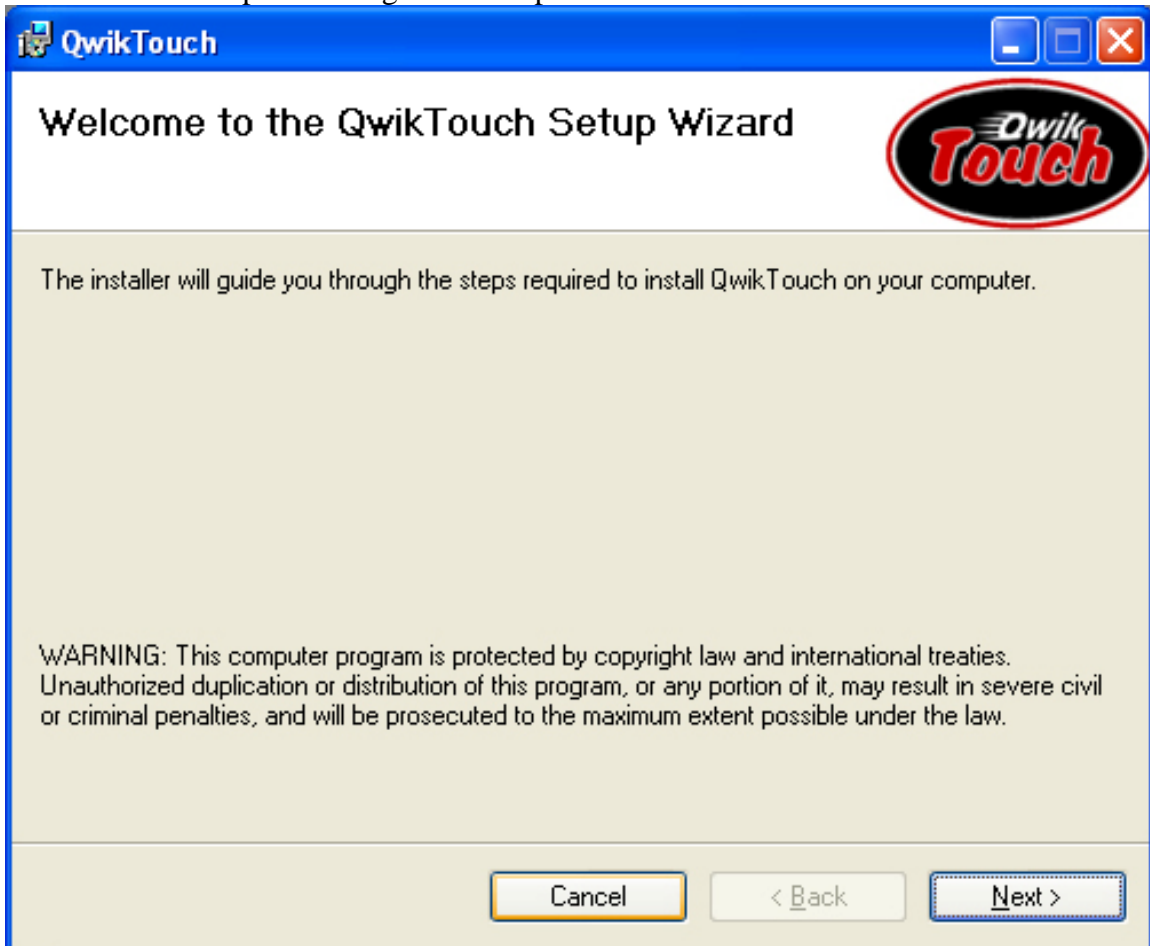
QwikTouch

Welcome to the QwikTouch Setup Wizard

Qwik Touch

The installer will guide you through the steps required to install QwikTouch on your computer.

WARNING: This computer program is protected by copyright law and international treaties. Unauthorized duplication or distribution of this program, or any portion of it, may result in severe civil or criminal penalties, and will be prosecuted to the maximum extent possible under the law.

Cancel
< Back
Next >